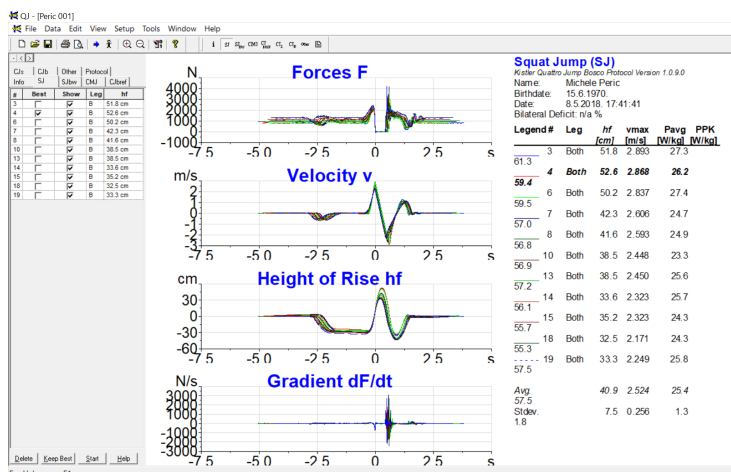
QJ - [Peric 001]
File Data Edit View Setup Tools Window Help

CJs | CJb | Other | Protocol
Info | SJ | SJbw | CMJ | CJbref

| # | Best | Show | Leg | hf |
|---|---|---|---|---|
| 3 | ☐ | ☑ | B | 51.8 cm |
| 4 | ☑ | ☑ | B | 52.6 cm |
| 6 | ☐ | ☑ | B | 50.2 cm |
| 7 | ☐ | ☑ | B | 42.3 cm |
| 8 | ☐ | ☑ | B | 41.6 cm |
| 10 | ☐ | ☑ | B | 38.5 cm |
| 13 | ☐ | ☑ | B | 38.5 cm |
| 14 | ☐ | ☑ | B | 33.6 cm |
| 15 | ☐ | ☑ | B | 35.2 cm |
| 18 | ☐ | ☑ | B | 32.5 cm |
| 19 | ☐ | ☑ | B | 33.3 cm |

Delete | Keep Best | Start | Help

Forces F
N
4000
3000
2000
1000
0
-1000
-7.5 -5.0 -2.5 0 2.5 s

Velocity v
m/s
3
2
1
0
-1
-2
-3
-7.5 -5.0 -2.5 0 2.5 s

Height of Rise hf
cm
30
0
-30
-60
-7.5 -5.0 -2.5 0 2.5 s

Gradient dF/dt
N/s
3000
2000
1000
0
-1000
-2000
-3000
-7.5 -5.0 -2.5 0 2.5 s

Squat Jump (SJ)
Kistler Quattro Jump Bosco Protocol Version 1.0.9.0
Name: Michele Peric
Birthdate: 15.6.1970.
Date: 8.5.2018. 17:41:41
Bilateral Deficit: n/a %

| Legend | # | Leg | hf [cm] | vmax [m/s] | Pavg [W/kg] | PPK [W/kg] |
|---|---|---|---|---|---|---|
| | 3 | Both | 51.8 | 2.893 | 27.3 | 61.3 |
| | **4** | **Both** | **52.6** | **2.868** | **26.2** | **59.4** |
| | 6 | Both | 50.2 | 2.837 | 27.4 | 59.5 |
| | 7 | Both | 42.3 | 2.606 | 24.7 | 57.0 |
| | 8 | Both | 41.6 | 2.593 | 24.9 | 56.8 |
| | 10 | Both | 38.5 | 2.448 | 23.3 | 56.9 |
| | 13 | Both | 38.5 | 2.450 | 25.6 | 57.2 |
| | 14 | Both | 33.6 | 2.323 | 25.7 | 56.1 |
| | 15 | Both | 35.2 | 2.323 | 24.3 | 55.7 |
| | 18 | Both | 32.5 | 2.171 | 24.3 | 55.3 |
| | 19 | Both | 33.3 | 2.249 | 25.8 | 57.5 |
| Avg. | | | 40.9 | 2.524 | 25.4 | 57.5 |
| Stdev. | | | 7.5 | 0.256 | 1.3 | 1.8 |